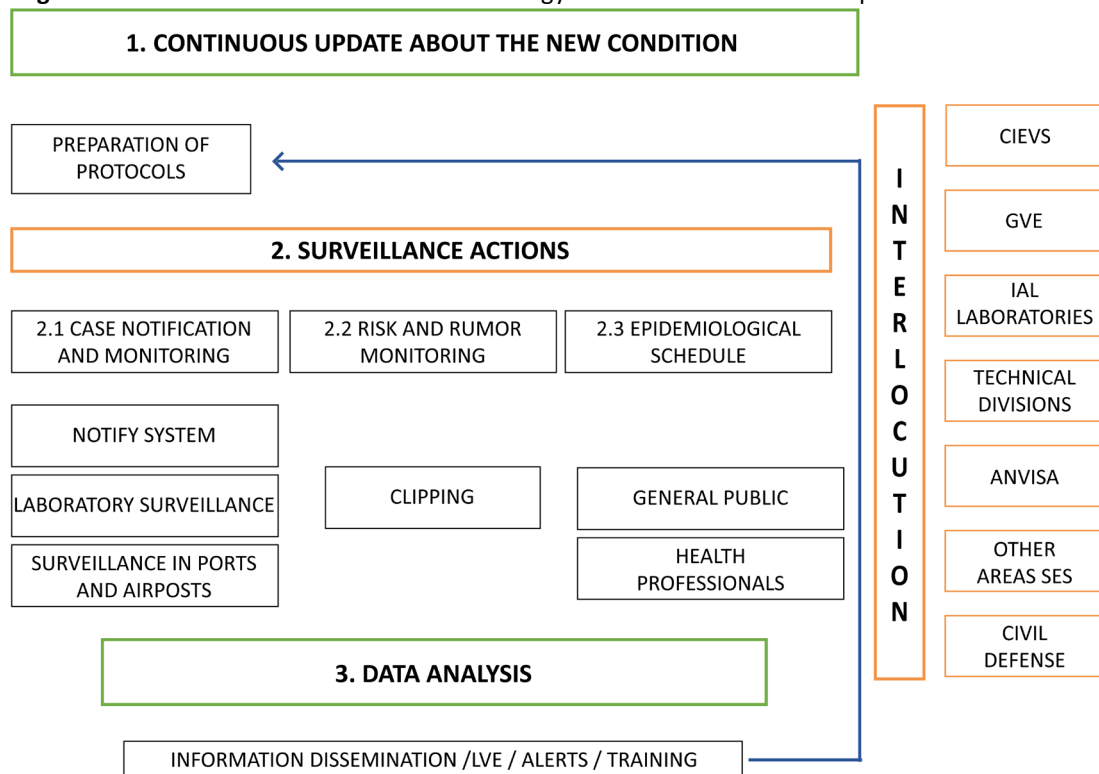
1. CONTINUOUS UPDATE ABOUT THE NEW CONDITION

PREPARATION OF PROTOCOLS

2. SURVEILLANCE ACTIONS

2.1 CASE NOTIFICATION AND MONITORING

2.2 RISK AND RUMOR MONITORING

2.3 EPIDEMIOLOGICAL SCHEDULE

NOTIFY SYSTEM

LABORATORY SURVEILLANCE

SURVEILLANCE IN PORTS AND AIRPOSTS

CLIPPING

GENERAL PUBLIC

HEALTH PROFESSIONALS

3. DATA ANALYSIS

INFORMATION DISSEMINATION /LVE / ALERTS / TRAINING

INTERLOCUTION

CIEVS

GVE

IAL LABORATORIES

TECHNICAL DIVISIONS

ANVISA

OTHER AREAS SES

CIVIL DEFENSE